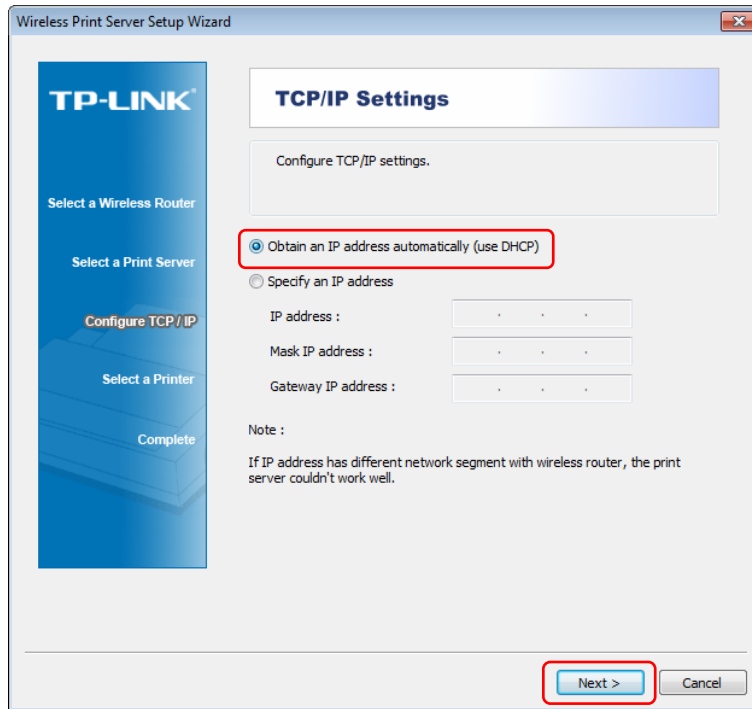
Wireless Print Server Setup Wizard

TP-LINK

Select a Wireless Router

Select a Print Server

Configure TCP / IP

Select a Printer

Complete

TCP/IP Settings

Configure TCP/IP settings.

Obtain an IP address automatically (use DHCP)

Specify an IP address

IP address :

Mask IP address :

Gateway IP address :

Note :

If IP address has different network segment with wireless router, the print server couldn't work well.

Next >

Cancel